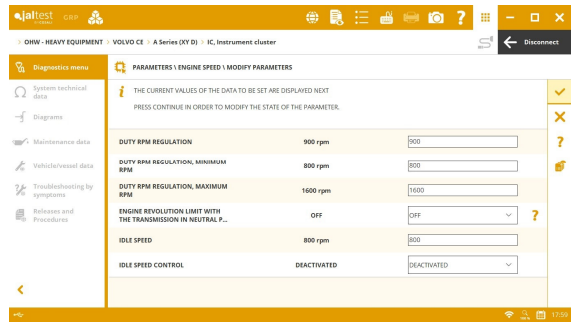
jaltest GRP

> OHW - HEAVY EQUIPMENT > VOLVO CE > A Series (XY D) > IC, Instrument cluster

Disconnect

Diagnostics menu

System technical data

Diagrams

Maintenance data

Vehicle/vessel data

Troubleshooting by symptoms

Releases and Procedures

PARAMETERS \ ENGINE SPEED \ MODIFY PARAMETERS

THE CURRENT VALUES OF THE DATA TO BE SET ARE DISPLAYED NEXT

PRESS CONTINUE IN ORDER TO MODIFY THE STATE OF THE PARAMETER.

| | | |
|---|---|---|
| DUTY RPM REGULATION | 900 rpm | 900 |
| DUTY RPM REGULATION, MINIMUM RPM | 800 rpm | 800 |
| DUTY RPM REGULATION, MAXIMUM RPM | 1600 rpm | 1600 |
| ENGINE REVOLUTION LIMIT WITH THE TRANSMISSION IN NEUTRAL P... | OFF | OFF |
| IDLE SPEED | 800 rpm | 800 |
| IDLE SPEED CONTROL | DEACTIVATED | DEACTIVATED |

?

17:59